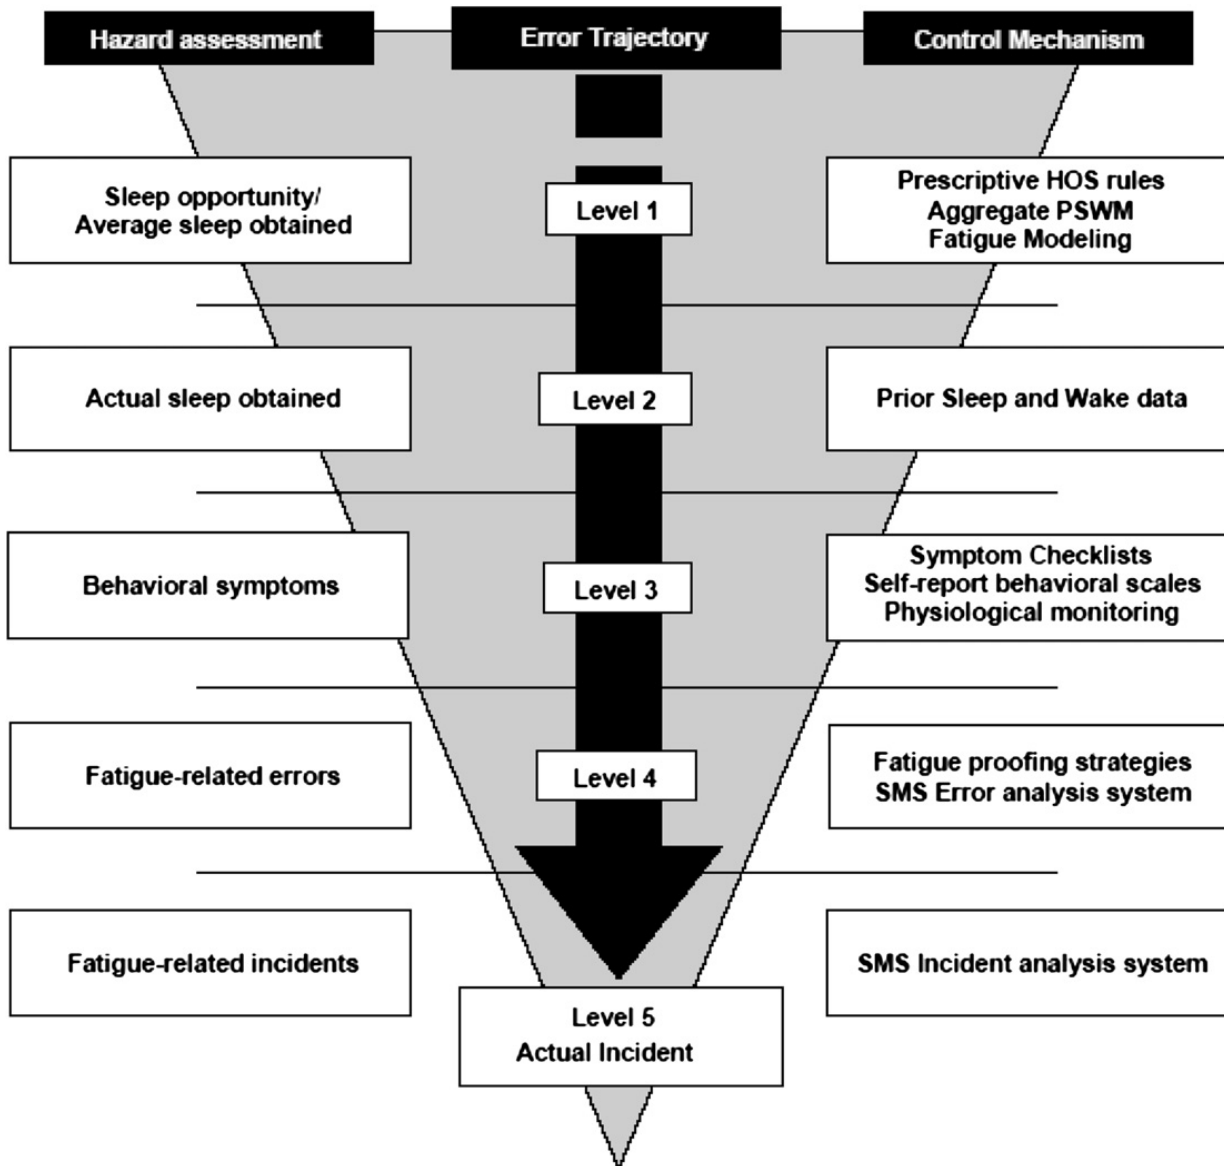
Hazard assessment

Error Trajectory

Control Mechanism

Sleep opportunity/ Average sleep obtained

Level 1

Prescriptive HOS rules
Aggregate PSWM
Fatigue Modeling

Actual sleep obtained

Level 2

Prior Sleep and Wake data

Behavioral symptoms

Level 3

Symptom Checklists
Self-report behavioral scales
Physiological monitoring

Fatigue-related errors

Level 4

Fatigue proofing strategies
SMS Error analysis system

Fatigue-related incidents

SMS Incident analysis system

Level 5
Actual Incident